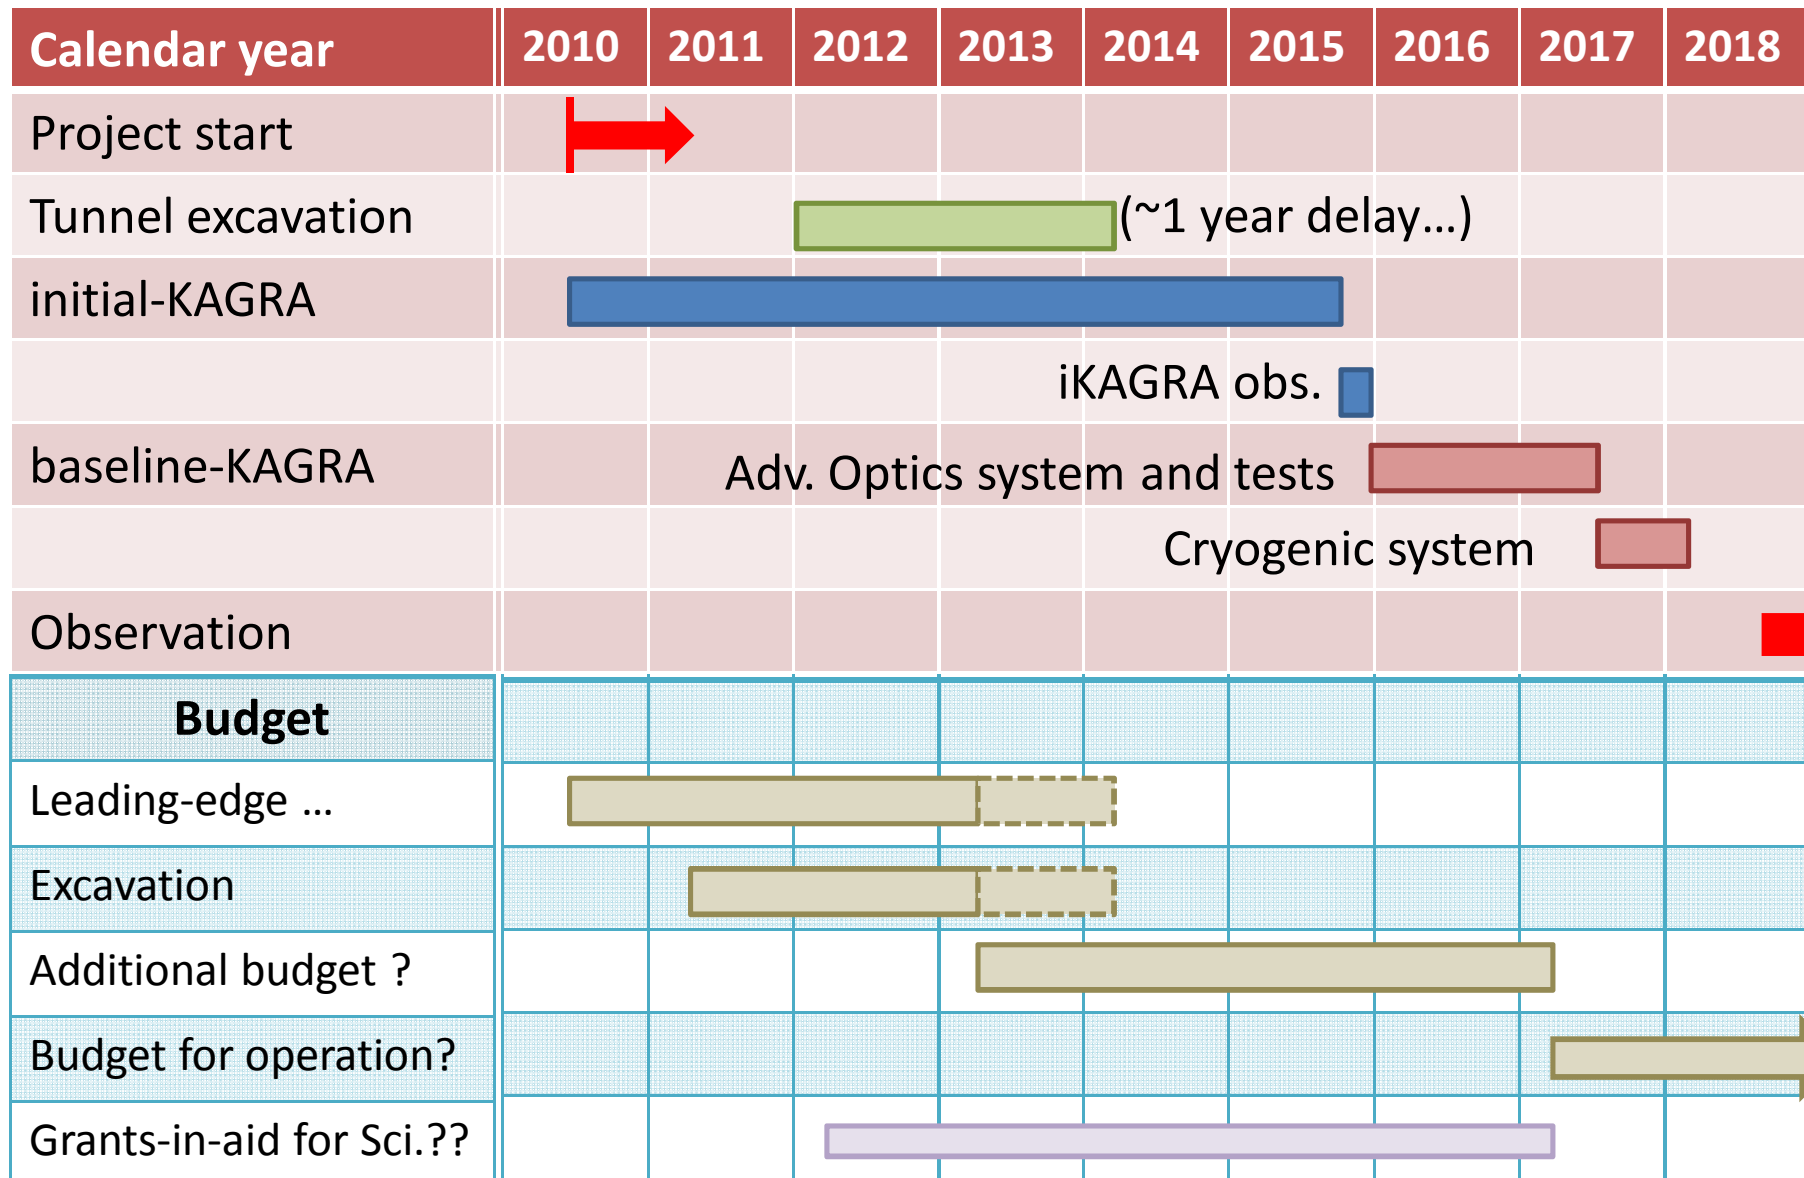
| Calendar year | 2010 | 2011 | 2012 | 2013 | 2014 | 2015 | 2016 | 2017 | 2018 |
|---|---|---|---|---|---|---|---|---|---|
| Project start | | | | | | | | | |
| Tunnel excavation | | | | | (~1 year delay…) | | | | |
| initial-KAGRA | | | | | | | | | |
| | | | | | iKAGRA obs. | | | | |
| baseline-KAGRA | | | Adv. Optics system and tests | | | | | | |
| | | | | | Cryogenic system | | | | |
| Observation | | | | | | | | | |
| **Budget** | | | | | | | | | |
| Leading-edge … | | | | | | | | | |
| Excavation | | | | | | | | | |
| Additional budget ? | | | | | | | | | |
| Budget for operation? | | | | | | | | | |
| Grants-in-aid for Sci.?? | | | | | | | | | |